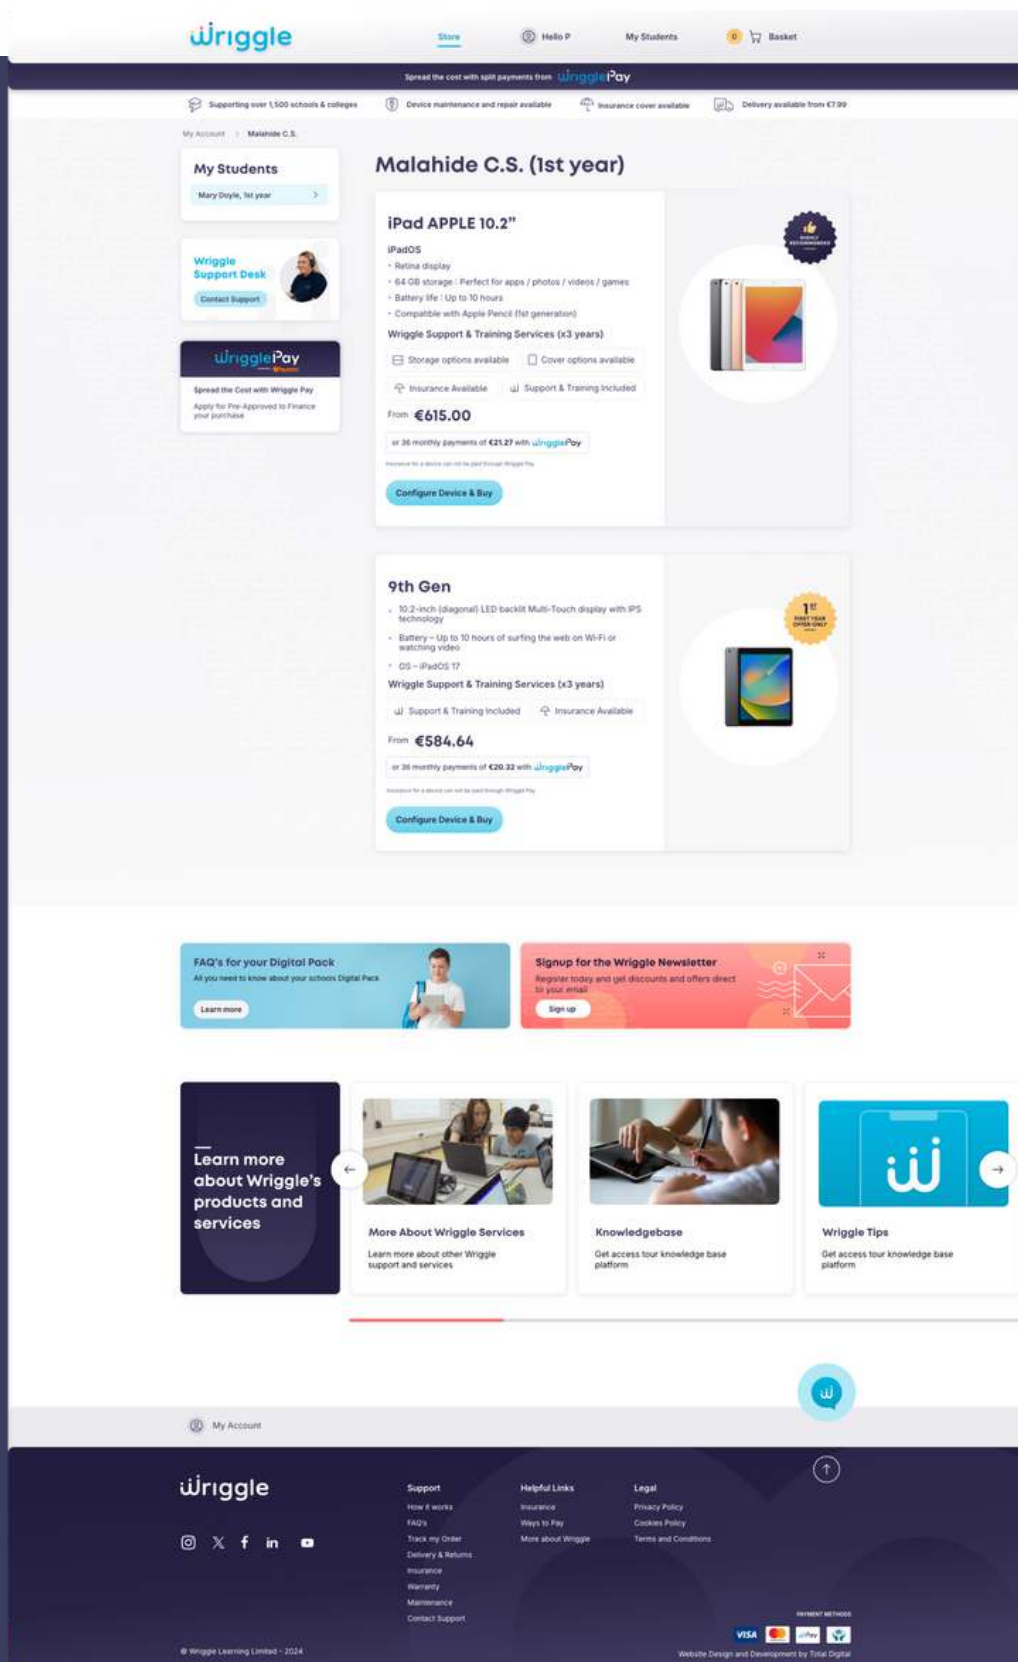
wriggle

Store Hello P My Students 0 Basket

Spread the cost with split payments from WrigglePay

Supporting over 1,500 schools & colleges Device maintenance and repair available Insurance cover available Delivery available from €7.99

My Account > Malahide C.S.

My Students

Mary Doyle, 1st year >

Wriggle Support Desk

Contact Support

WrigglePay

Spread the Cost with Wriggle Pay

Apply for Pre-Approved to Finance your purchase

Malahide C.S. (1st year)

iPad APPLE 10.2"

iPadOS

• Retina display
• 64 GB storage | Perfect for apps / photos / videos / games
• Battery life | Up to 10 hours
• Compatible with Apple Pencil (1st generation)

Wriggle Support & Training Services (x3 years)

Storage options available Cover options available

Insurance Available Support & Training Included

From €615.00

or 36 monthly payments of €21.27 with WrigglePay

Insurance for a device can not be paid through Wriggle Pay

Configure Device & Buy

9th Gen

• 10.2-inch (diagonal) LED backlit Multi-Touch display with IPS technology
• Battery – Up to 10 hours of surfing the web on Wi-Fi or watching video
• OS – iPadOS 17

Wriggle Support & Training Services (x3 years)

Support & Training Included Insurance Available

From €584.64

or 36 monthly payments of €20.32 with WrigglePay

Insurance for a device can not be paid through Wriggle Pay

Configure Device & Buy

1st FIRST YEAR OFFER ONLY

FAQ's for your Digital Pack

All you need to know about your schools Digital Pack

Learn more

Signup for the Wriggle Newsletter

Register today and get discounts and offers direct to your email

Sign up

Learn more about Wriggle's products and services

More About Wriggle Services

Learn more about other Wriggle support and services

Knowledgebase

Get access tour knowledge base platform

Wriggle Tips

Get access tour knowledge base platform

My Account

wriggle

Support
How it works
FAQ's
Track my Order
Delivery & Returns
Insurance
Warranty
Maintenance
Contact Support

Helpful Links
Insurance
Ways to Pay
More about Wriggle

Legal
Privacy Policy
Cookies Policy
Terms and Conditions

PAYMENT METHODS

VISA

© Wriggle Learning Limited - 2024

Website Design and Development by Total Digital